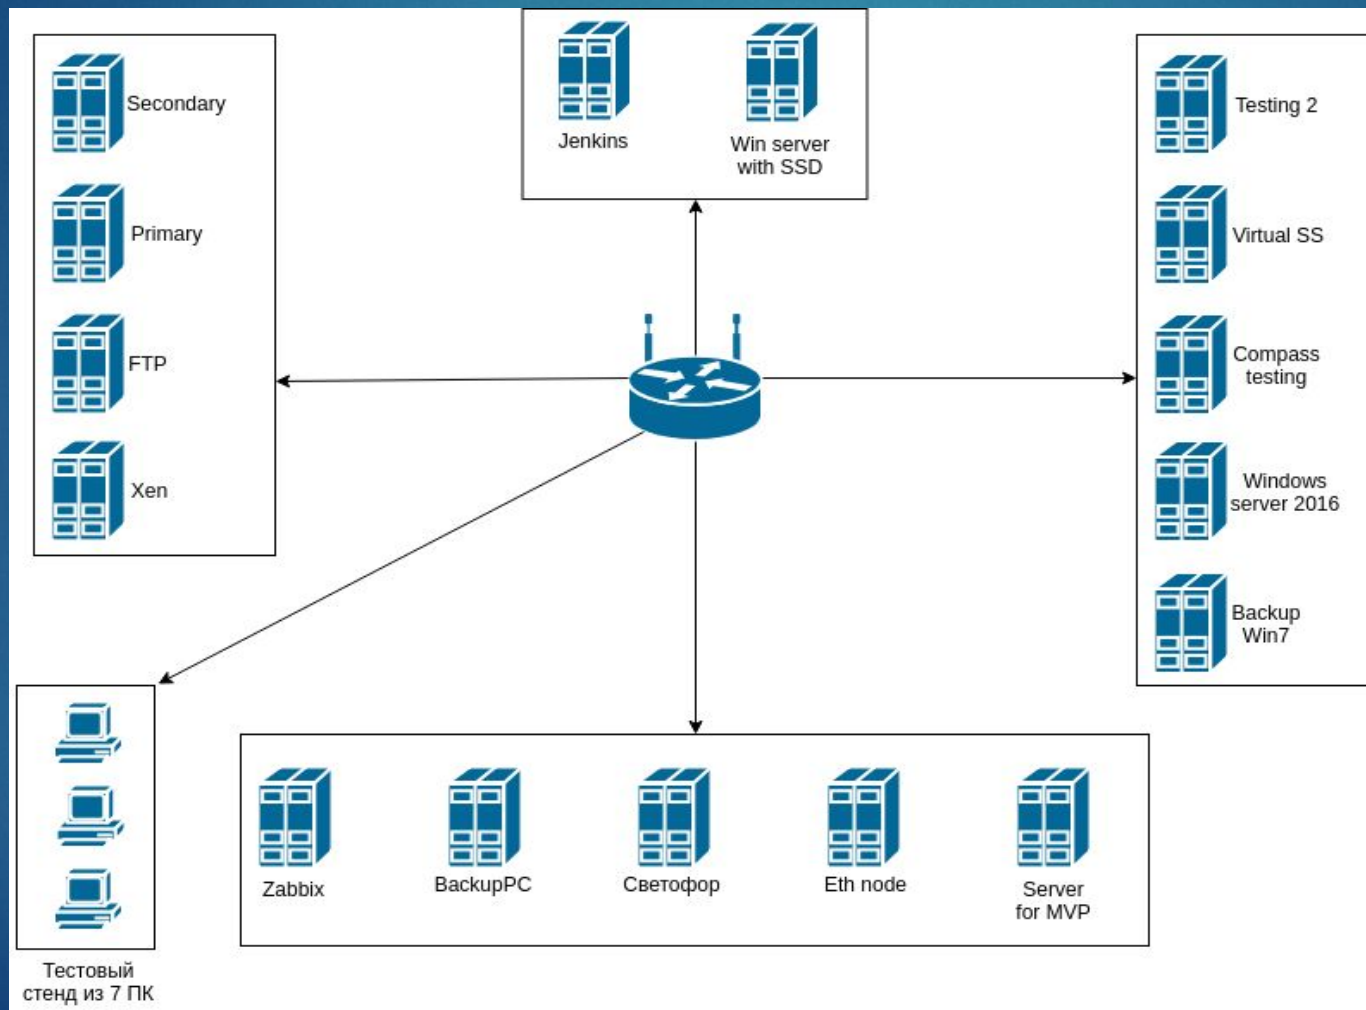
Secondary

Primary

FTP

Xen

Jenkins

Win server with SSD

Testing 2

Virtual SS

Compass testing

Windows server 2016

Backup Win7

Zabbix

BackupPC

Светофор

Eth node

Server for MVP

Тестовый стенд из 7 ПК